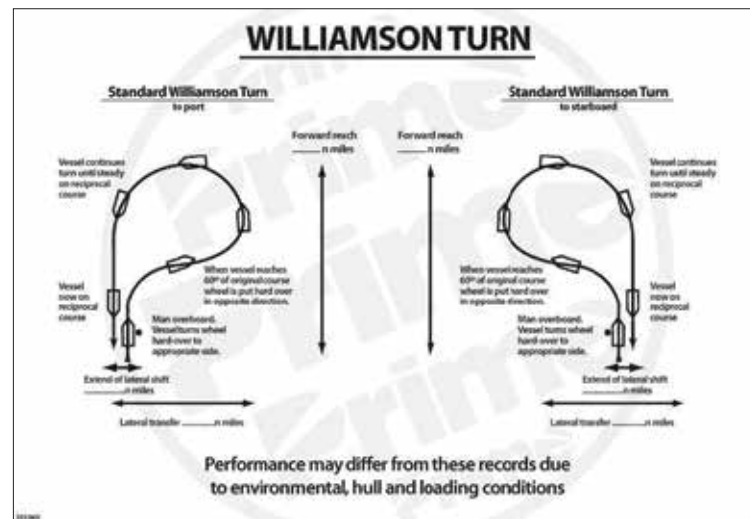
WILLIAMSON TURN

Standard Williamson Turn
to port

Vessel continues turn until steady on reciprocal course

When vessel reaches 60° of original course wheel is put hard over in opposite direction.

Vessel now on reciprocal course

Man overboard. Vessel turns wheel hard over to appropriate side.

Extend of lateral shift ______n miles

Lateral transfer ______n miles

Forward reach ______n miles

Forward reach ______n miles

Standard Williamson Turn
to starboard

Vessel continues turn until steady on reciprocal course

When vessel reaches 60° of original course wheel is put hard over in opposite direction.

Vessel now on reciprocal course

Man overboard. Vessel turns wheel hard over to appropriate side.

Extend of lateral shift ______n miles

Lateral transfer ______n miles

Performance may differ from these records due to environmental, hull and loading conditions

Prime

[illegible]